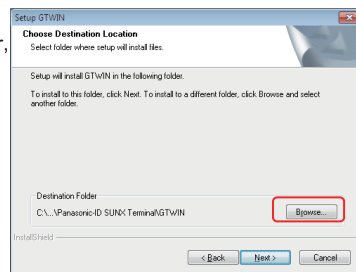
Setup GTWIN

Choose Destination Location

Select folder where setup will install files.

Setup will install GTWIN in the following folder.

To install to this folder, click Next. To install to a different folder, click Browse and select another folder.

Destination Folder

C:\...\Panasonic-ID SUNX Terminal\GTWIN

Browse...

InstallShield

< Back

Next >

Cancel